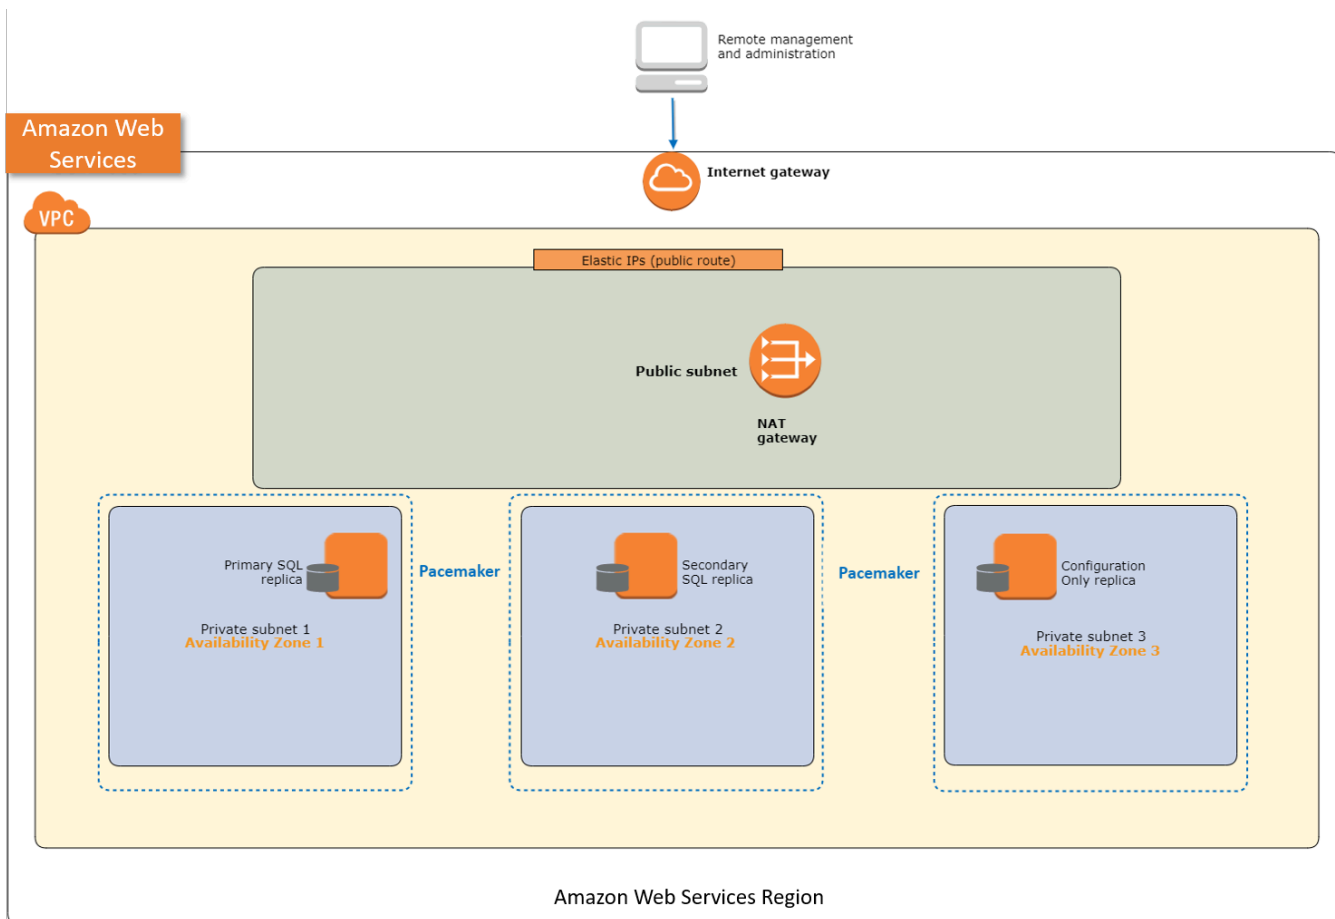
Remote management and administration

Amazon Web Services

Internet gateway

VPC

Elastic IPs (public route)

Public subnet

NAT gateway

Primary SQL replica

Private subnet 1
Availability Zone 1

Pacemaker

Secondary SQL replica

Private subnet 2
Availability Zone 2

Pacemaker

Configuration Only replica

Private subnet 3
Availability Zone 3

Amazon Web Services Region